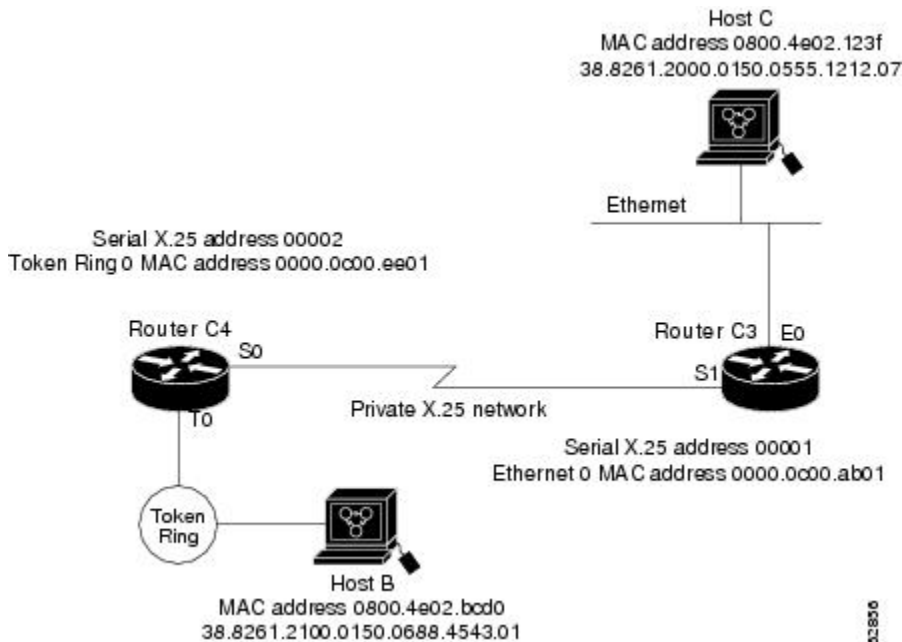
Host C
MAC address 0800.4e02.123f
38.8261.2000.0150.0555.1212.07

Ethernet

Serial X.25 address 00002
Token Ring 0 MAC address 0000.0c00.ee01

Router C4
S0

Router C3
E0
S1

Private X.25 network

T0

Serial X.25 address 00001
Ethernet 0 MAC address 0000.0c00.ab01

Token Ring

Host B
MAC address 0800.4e02.bcd0
38.8261.2100.0150.0688.4543.01

52856